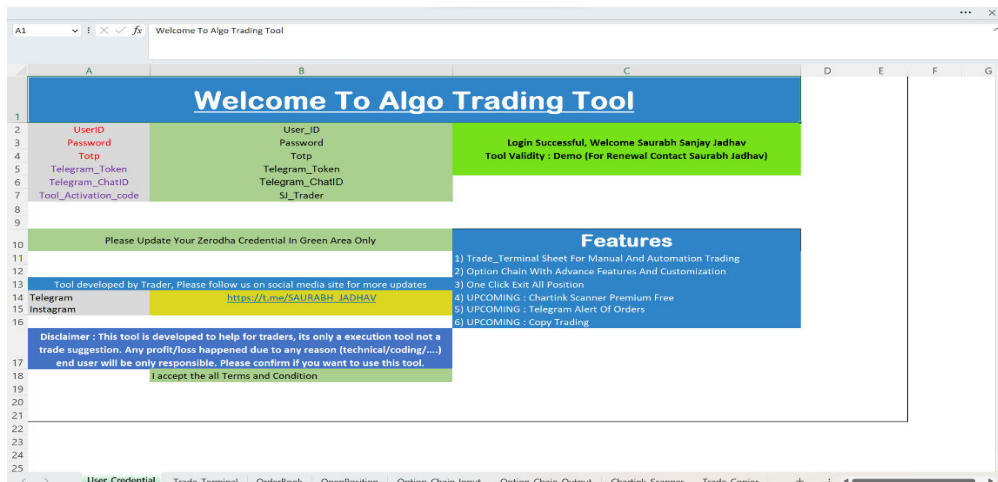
A1 fx Welcome To Algo Trading Tool

| | A | B | C | D | E | F | G |
|---|---|---|---|---|---|---|---|
| 1 | Welcome To Algo Trading Tool | | | | | | |
| 2 | UserID | User_ID | | | | | |
| 3 | Password | Password | Login Successful, Welcome Saurabh Sanjay Jadhav | | | | |
| 4 | Totp | Totp | Tool Validity : Demo (For Renewal Contact Saurabh Jadhav) | | | | |
| 5 | Telegram_Token | Telegram_Token | | | | | |
| 6 | Telegram_ChatID | Telegram_ChatID | | | | | |
| 7 | Tool_Activation_code | SJ_Trader | | | | | |
| 8 | | | | | | | |
| 9 | | | | | | | |
| 10 | Please Update Your Zerodha Credential In Green Area Only | | Features | | | | |
| 11 | | | 1) Trade_Terminal Sheet For Manual And Automation Trading | | | | |
| 12 | | | 2) Option Chain With Advance Features And Customization | | | | |
| 13 | Tool developed by Trader, Please follow us on social media site for more updates | | 3) One Click Exit All Position | | | | |
| 14 | Telegram | https://t.me/SAURABH_JADHAV | 4) UPCOMING : Chartink Scanner Premium Free | | | | |
| 15 | Instagram | | 5) UPCOMING : Telegram Alert Of Orders | | | | |
| 16 | | | 6) UPCOMING : Copy Trading | | | | |
| 17 | Disclaimer : This tool is developed to help for traders, its only a execution tool not a trade suggestion. Any profit/loss happened due to any reason (technical/coding/....) end user will be only responsible. Please confirm if you want to use this tool. | | | | | | |
| 18 | | I accept the all Terms and Condition | | | | | |
| 19 | | | | | | | |
| 20 | | | | | | | |
| 21 | | | | | | | |
| 22 | | | | | | | |
| 23 | | | | | | | |
| 24 | | | | | | | |
| 25 | | | | | | | |

User Credential | Trade_Terminal | OrderBook | OpenPosition | Option_Chain_Input | Option_Chain_Output | Chartink_Scanner | Trade_Copier